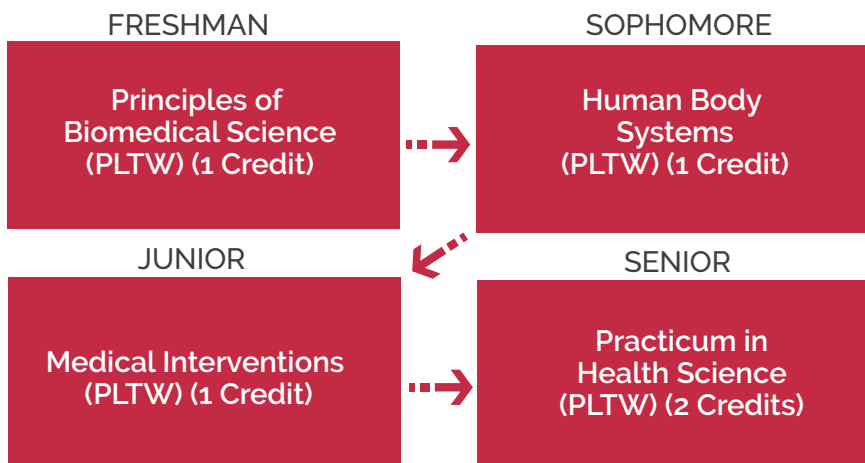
FRESHMAN

Principles of Biomedical Science (PLTW) (1 Credit)

SOPHOMORE

Human Body Systems (PLTW) (1 Credit)

JUNIOR

Medical Interventions (PLTW) (1 Credit)

SENIOR

Practicum in Health Science (PLTW) (2 Credits)